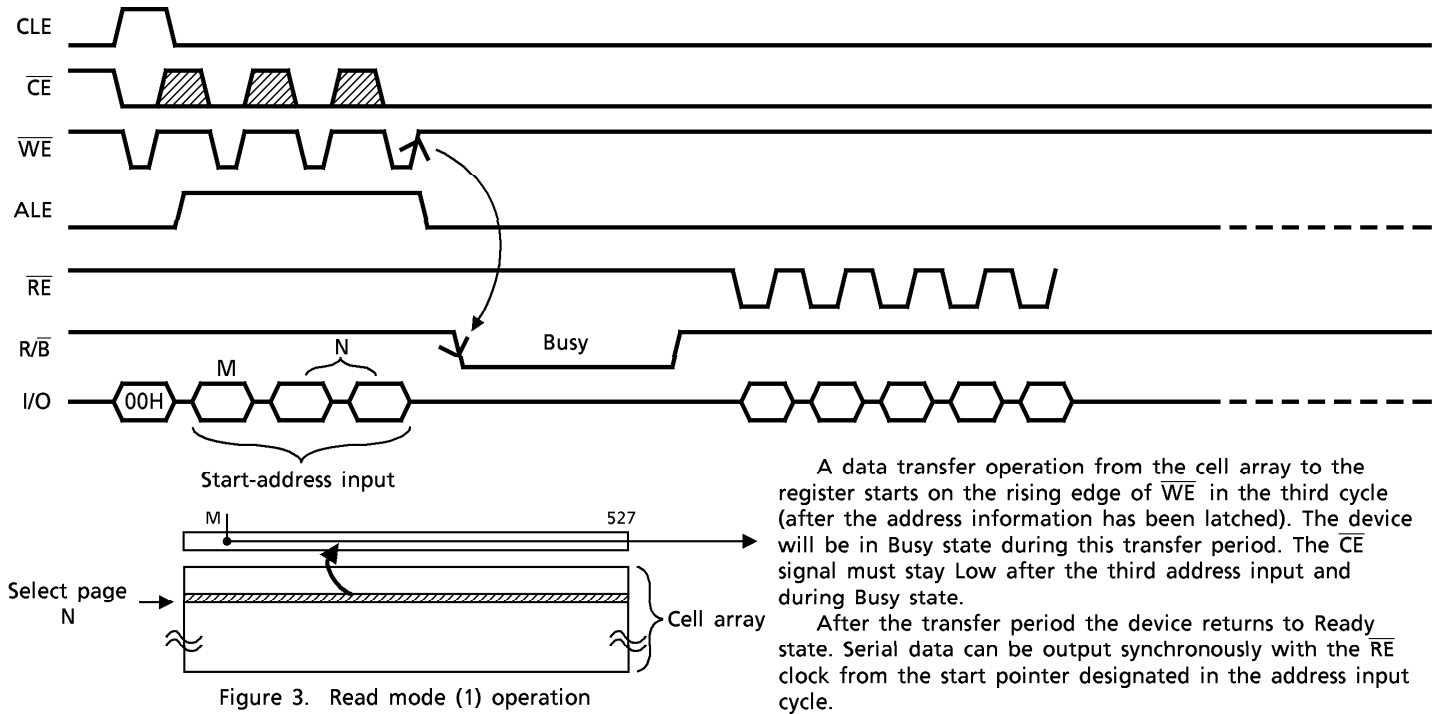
CLE

$\overline{CE}$

$\overline{WE}$

ALE

$\overline{RE}$

R/$\overline{B}$

I/O

00H

M

N

Busy

Start-address input

M

527

Select page N

Cell array

Figure 3. Read mode (1) operation

A data transfer operation from the cell array to the register starts on the rising edge of $\overline{WE}$ in the third cycle (after the address information has been latched). The device will be in Busy state during this transfer period. The $\overline{CE}$ signal must stay Low after the third address input and during Busy state.

After the transfer period the device returns to Ready state. Serial data can be output synchronously with the $\overline{RE}$ clock from the start pointer designated in the address input cycle.